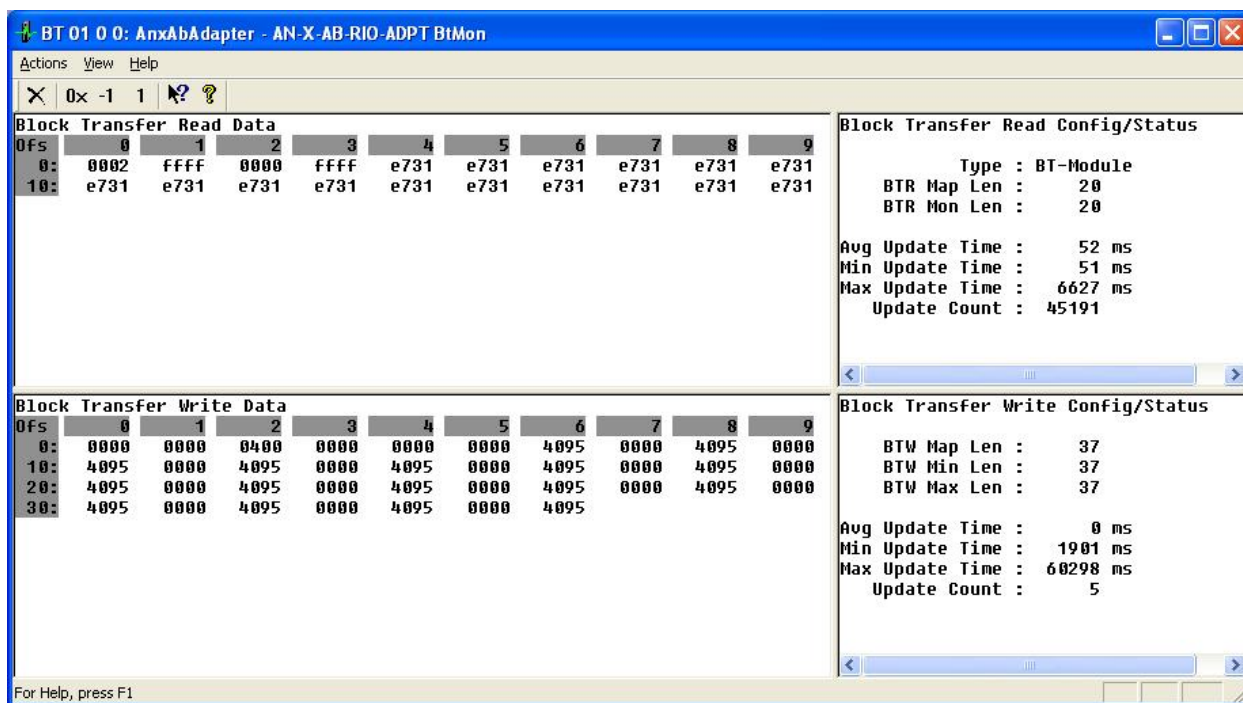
BT 01 0 0: AnxAbAdapter - AN-X-AB-RIO-ADPT BtMon

Actions View Help

0x -1 1

Block Transfer Read Data

| Ofs | 0 | 1 | 2 | 3 | 4 | 5 | 6 | 7 | 8 | 9 |
|---|---|---|---|---|---|---|---|---|---|---|
| 0: | 0002 | ffff | 0000 | ffff | e731 | e731 | e731 | e731 | e731 | e731 |
| 10: | e731 | e731 | e731 | e731 | e731 | e731 | e731 | e731 | e731 | e731 |

Block Transfer Read Config/Status

Type : BT-Module
BTR Map Len : 20
BTR Mon Len : 20

Avg Update Time : 52 ms
Min Update Time : 51 ms
Max Update Time : 6627 ms
Update Count : 45191

Block Transfer Write Data

| Ofs | 0 | 1 | 2 | 3 | 4 | 5 | 6 | 7 | 8 | 9 |
|---|---|---|---|---|---|---|---|---|---|---|
| 0: | 0000 | 0000 | 0400 | 0000 | 0000 | 0000 | 4095 | 0000 | 4095 | 0000 |
| 10: | 4095 | 0000 | 4095 | 0000 | 4095 | 0000 | 4095 | 0000 | 4095 | 0000 |
| 20: | 4095 | 0000 | 4095 | 0000 | 4095 | 0000 | 4095 | 0000 | 4095 | 0000 |
| 30: | 4095 | 0000 | 4095 | 0000 | 4095 | 0000 | 4095 | | | |

Block Transfer Write Config/Status

BTW Map Len : 37
BTW Min Len : 37
BTW Max Len : 37

Avg Update Time : 0 ms
Min Update Time : 1901 ms
Max Update Time : 60298 ms
Update Count : 5

For Help, press F1